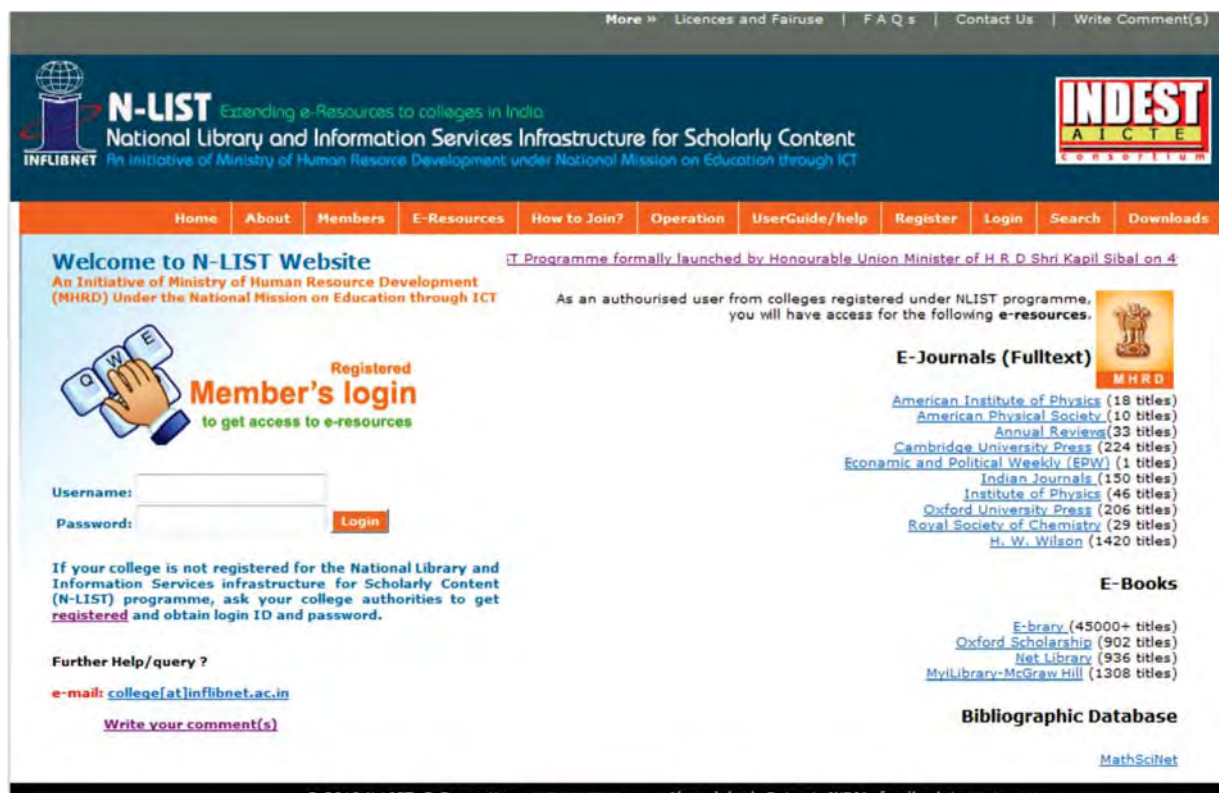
More » Licences and Fairuse | F A Q s | Contact Us | Write Comment(s)

INFLIBNET

N-LIST Extending e-Resources to colleges in India
National Library and Information Services Infrastructure for Scholarly Content
An Initiative of Ministry of Human Resource Development under National Mission on Education through ICT

INDEST
A I C T E
consortium

Home | About | Members | E-Resources | How to Join? | Operation | UserGuide/help | Register | Login | Search | Downloads

Welcome to N-LIST Website
An Initiative of Ministry of Human Resource Development (MHRD) Under the National Mission on Education through ICT

T Programme formally launched by Honourable Union Minister of H R D Shri Kapil Sibal on 4

As an authourised user from colleges registered under NLIST programme, you will have access for the following e-resources.

MHRD

Q W E

Registered
Member's login
to get access to e-resources

E-Journals (Fulltext)

American Institute of Physics (18 titles)
American Physical Society (10 titles)
Annual Reviews(33 titles)
Cambridge University Press (224 titles)
Economic and Political Weekly (EPW) (1 titles)
Indian Journals (150 titles)
Institute of Physics (46 titles)
Oxford University Press (206 titles)
Royal Society of Chemistry (29 titles)
H. W. Wilson (1420 titles)

Username:
Password: Login

If your college is not registered for the National Library and Information Services infrastructure for Scholarly Content (N-LIST) programme, ask your college authorities to get registered and obtain login ID and password.

E-Books

E-brary (45000+ titles)
Oxford Scholarship (902 titles)
Net Library (936 titles)
MyiLibrary-McGraw Hill (1308 titles)

Further Help/query ?

e-mail: college[at]inflibnet.ac.in

Write your comment(s)

Bibliographic Database

MathSciNet

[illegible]